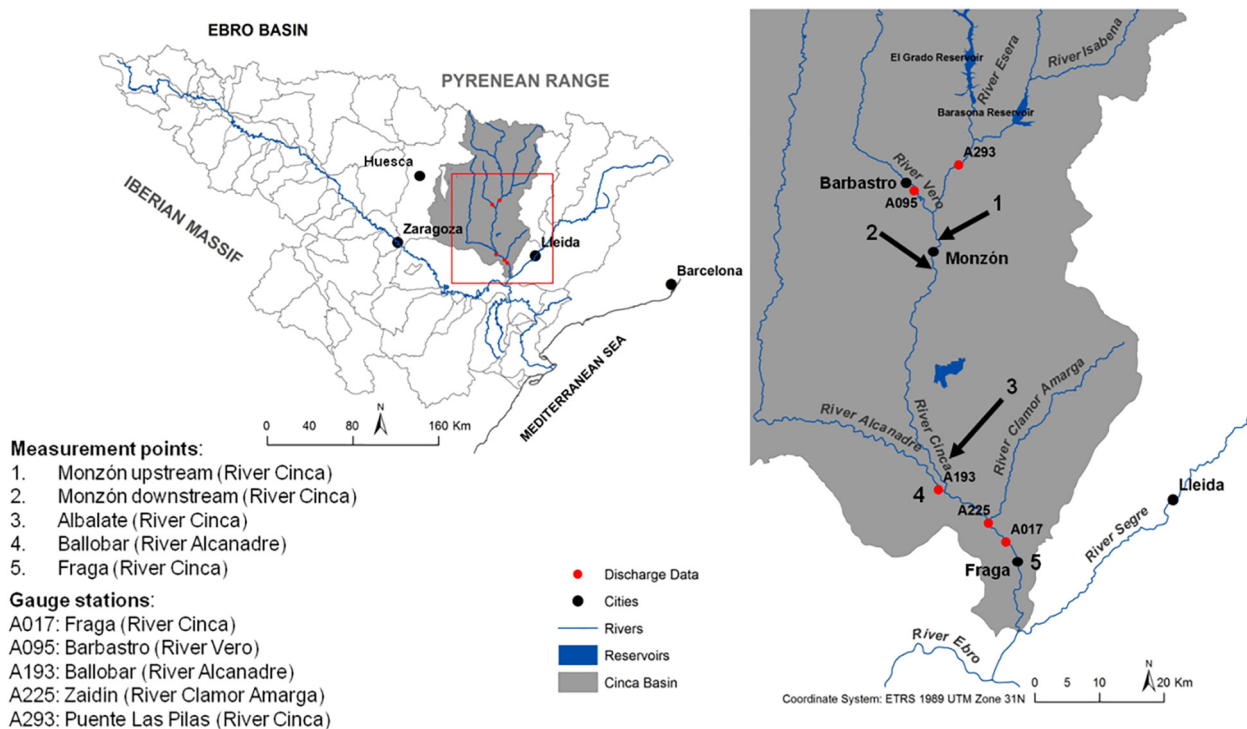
EBRO BASIN

PYRENEAN RANGE

Huesca

IBERIAN MASSIF

Zaragoza

Lleida

Barcelona

MEDITERRANEAN SEA

0 40 80 160 Km

N

Measurement points:
1. Monzón upstream (River Cinca)
2. Monzón downstream (River Cinca)
3. Albalate (River Cinca)
4. Ballobar (River Alcanadre)
5. Fraga (River Cinca)

Gauge stations:
A017: Fraga (River Cinca)
A095: Barbastro (River Vero)
A193: Ballobar (River Alcanadre)
A225: Zaidín (River Clamor Amarga)
A293: Puente Las Pilas (River Cinca)

Discharge Data
Cities
Rivers
Reservoirs
Cinca Basin

El Grado Reservoir
River Esera
River Isabena
Barasona Reservoir
A293
River Vero
Barbastro
A095
1
2
Monzón
3
River Alcanadre
River Cinca
River Clamor Amarga
A193
4
A225
A017
Fraga
5
River Segre
Lleida
River Ebro

Coordinate System: ETRS 1989 UTM Zone 31N

0 5 10 20 Km

N